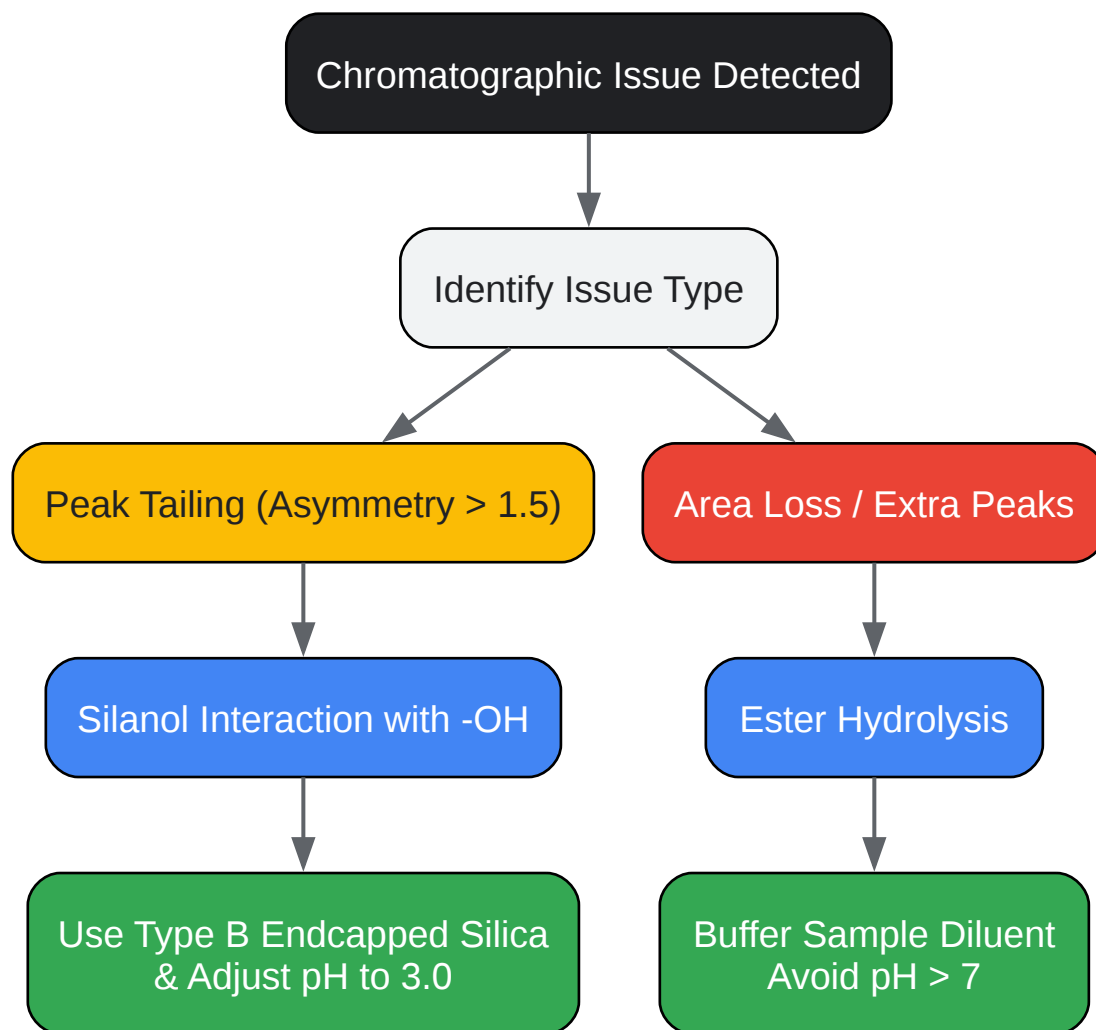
Chromatographic Issue Detected

Identify Issue Type

Peak Tailing (Asymmetry > 1.5)

Area Loss / Extra Peaks

Silanol Interaction with -OH

Ester Hydrolysis

Use Type B Endcapped Silica & Adjust pH to 3.0

Buffer Sample Diluent Avoid pH > 7